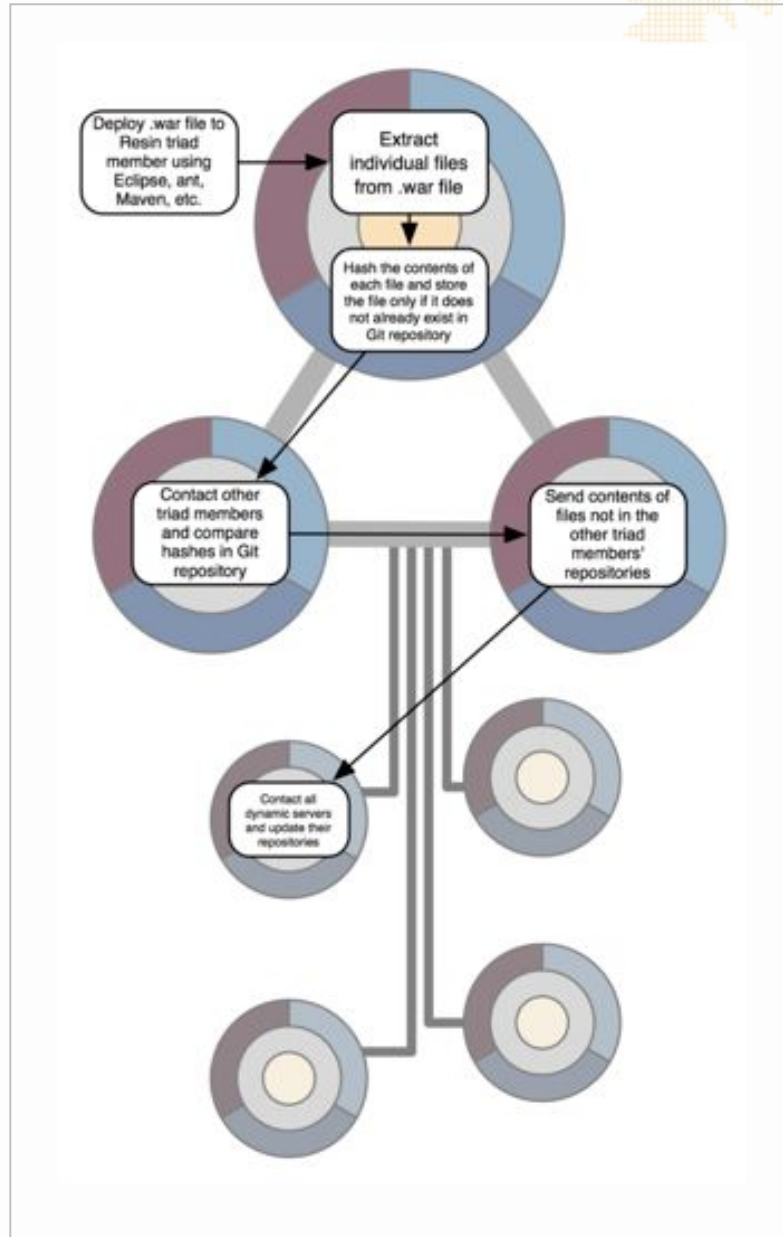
Deploy .war file to Resin triad member using Eclipse, ant, Maven, etc.

Extract individual files from .war file

Hash the contents of each file and store the file only if it does not already exist in Git repository

Contact other triad members and compare hashes in Git repository

Send contents of files not in the other triad members' repositories

Contact all dynamic servers and update their repositories